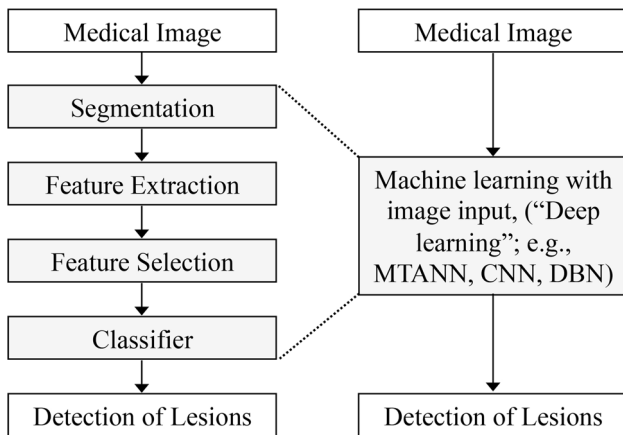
Medical Image

Segmentation

Feature Extraction

Feature Selection

Classifier

Detection of Lesions

Medical Image

Machine learning with image input, ("Deep learning"; e.g., MTANN, CNN, DBN)

Detection of Lesions